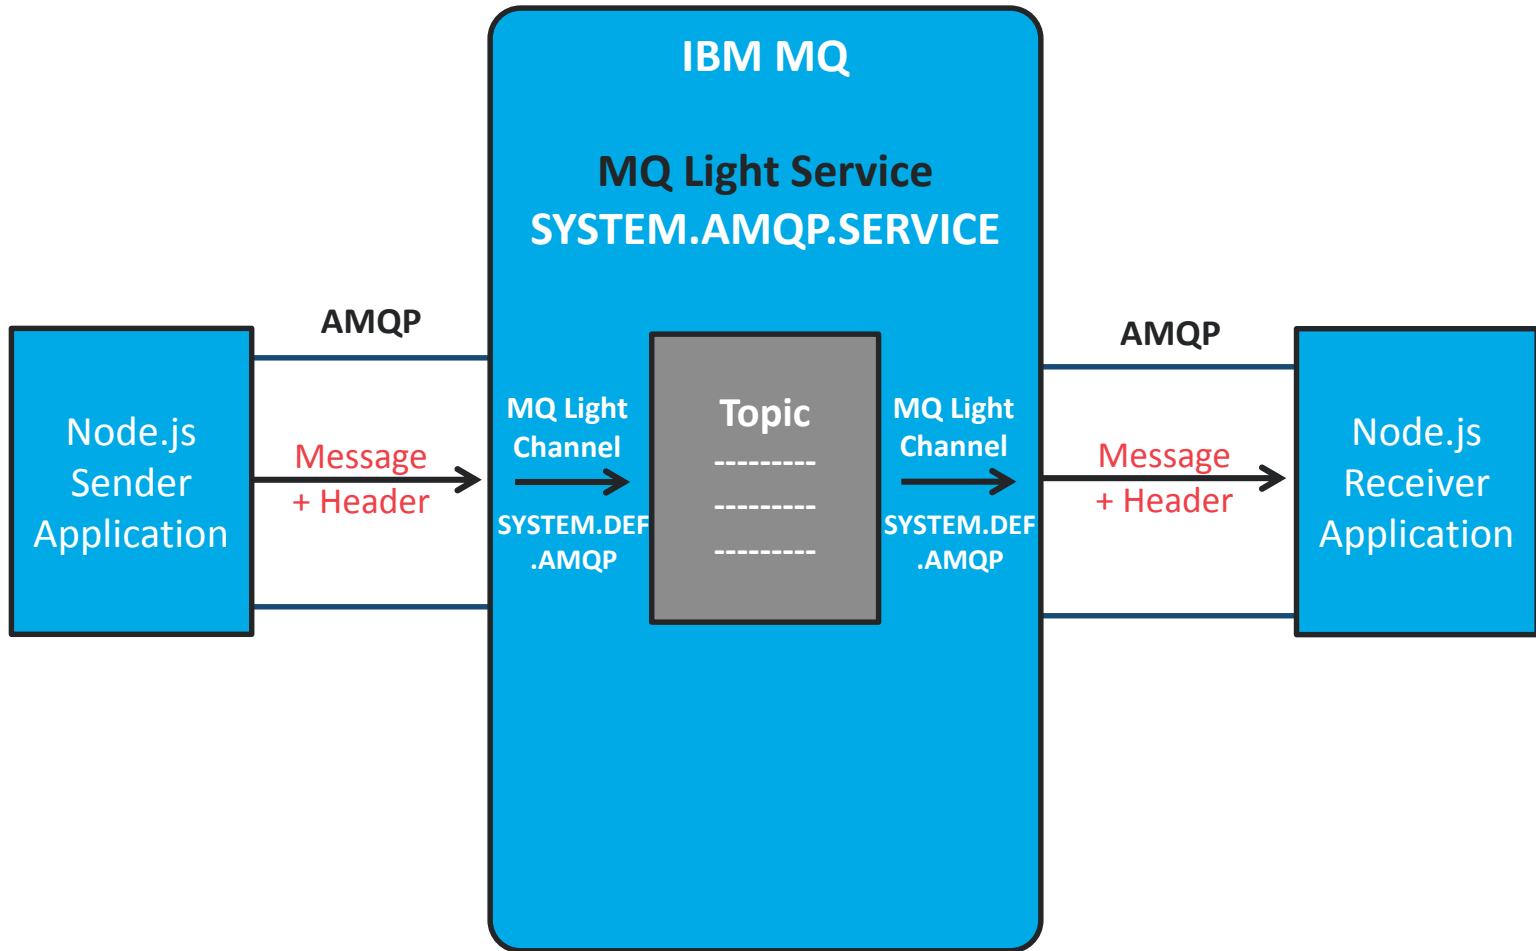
IBM MQ

MQ Light Service
SYSTEM.AMQP.SERVICE

AMQP

Node.js Sender Application

Message + Header

MQ Light Channel

SYSTEM.DEF .AMQP

Topic
---------
---------
---------

MQ Light Channel

SYSTEM.DEF .AMQP

AMQP

Message + Header

Node.js Receiver Application